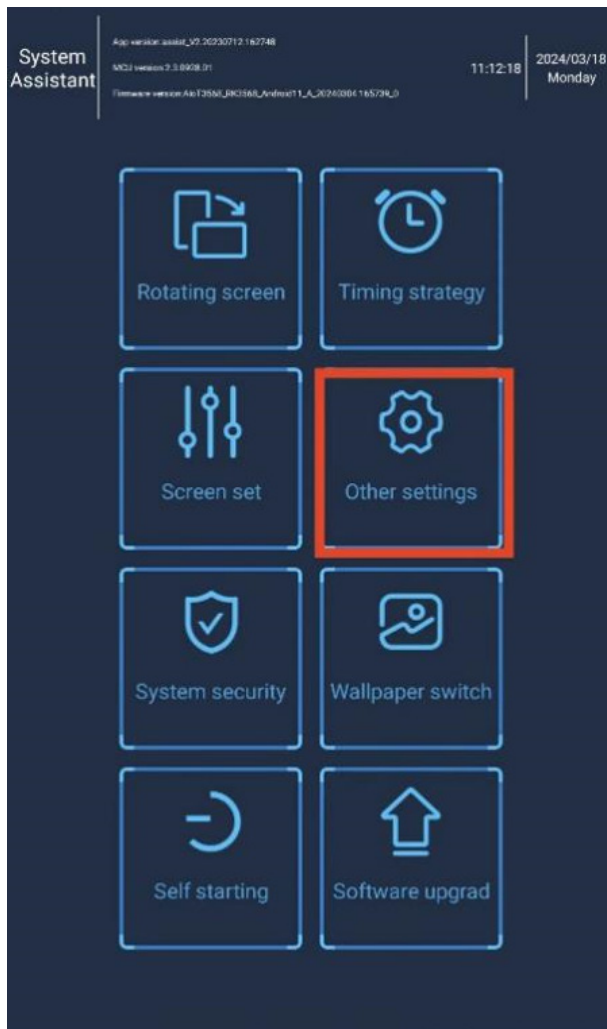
System Assistant

App version:assist_V2.20230712.162748
MCU version:2.3.0908.01
Firmware version:AioT3568_RK3568_Android11_A_20240304.165739_0

11:12:18

2024/03/18
Monday

Rotating screen

Timing strategy

Screen set

Other settings

System security

Wallpaper switch

Self starting

Software upgrad